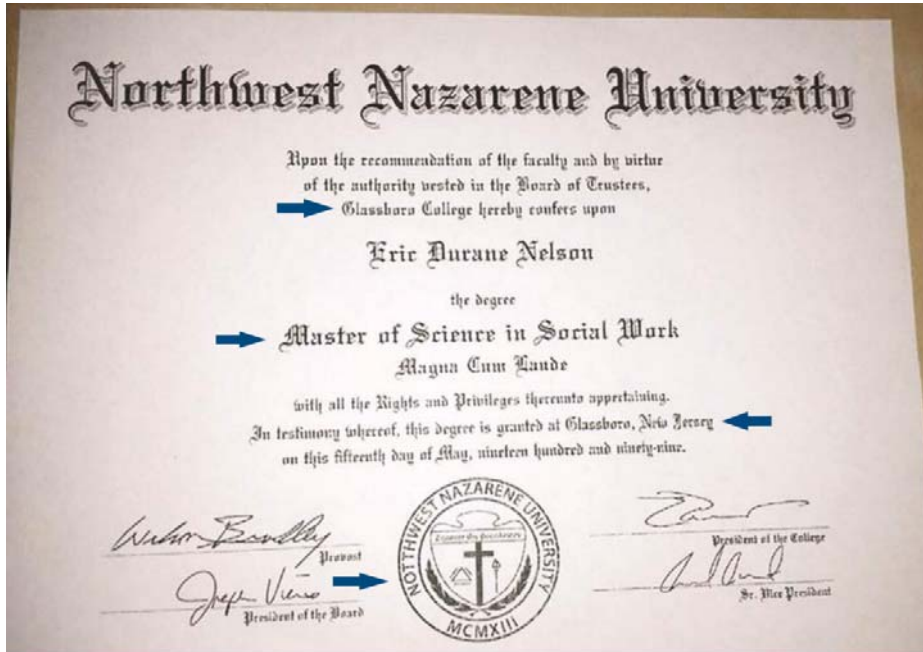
Northwest Nazarene University

Upon the recommendation of the faculty and by virtue of the authority vested in the Board of Trustees, Glassboro College hereby confers upon

Eric Durane Nelson

the degree

Master of Science in Social Work

Magna Cum Laude

with all the Rights and Privileges thereunto appertaining. In testimony whereof, this degree is granted at Glassboro, New Jersey on this fifteenth day of May, nineteen hundred and ninety-nine.

Provost

President of the Board

NORTHWEST NAZARENE UNIVERSITY
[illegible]
MCMXIII

President of the College

Sr. Vice President